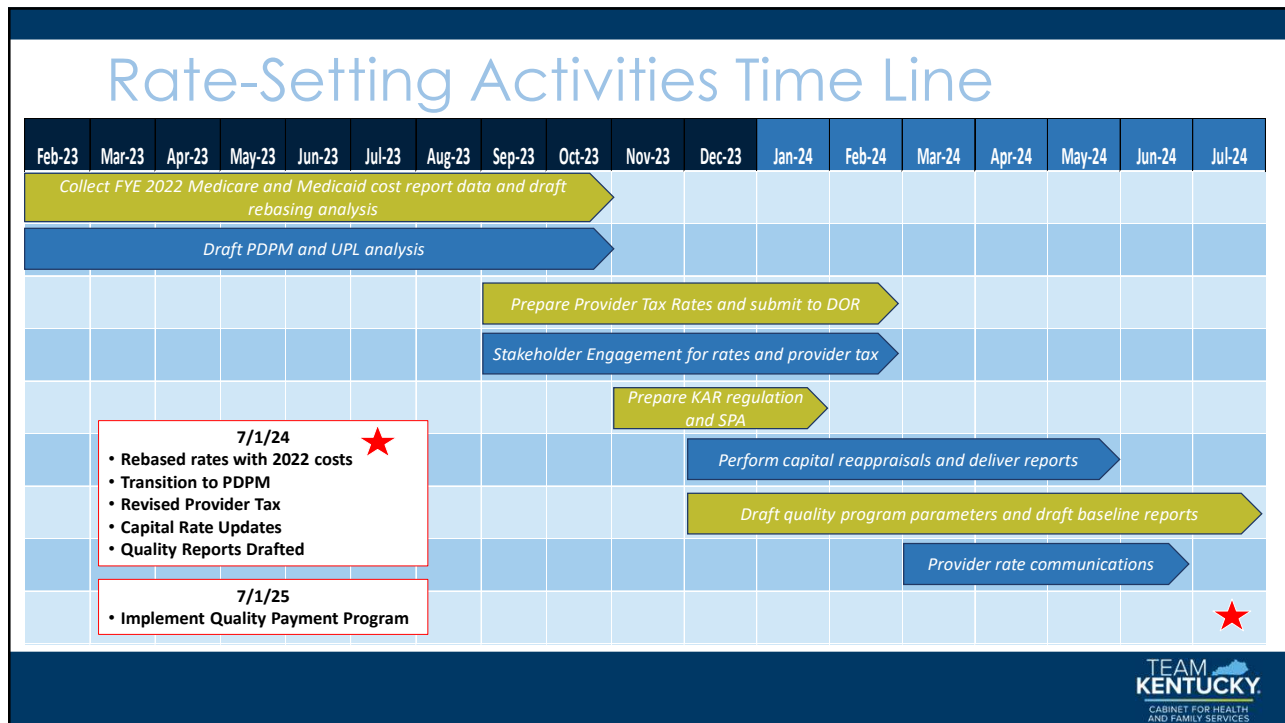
Rate-Setting Activities Time Line

| Feb-23 | Mar-23 | Apr-23 | May-23 | Jun-23 | Jul-23 | Aug-23 | Sep-23 | Oct-23 | Nov-23 | Dec-23 | Jan-24 | Feb-24 | Mar-24 | Apr-24 | May-24 | Jun-24 | Jul-24 |
|---|---|---|---|---|---|---|---|---|---|---|---|---|---|---|---|---|---|

Collect FYE 2022 Medicare and Medicaid cost report data and draft rebasing analysis

Draft PDPM and UPL analysis

Prepare Provider Tax Rates and submit to DOR

Stakeholder Engagement for rates and provider tax

Prepare KAR regulation and SPA

7/1/24
• Rebased rates with 2022 costs
• Transition to PDPM
• Revised Provider Tax
• Capital Rate Updates
• Quality Reports Drafted

Perform capital reappraisals and deliver reports

Draft quality program parameters and draft baseline reports

Provider rate communications

7/1/25
• Implement Quality Payment Program

TEAM KENTUCKY.
CABINET FOR HEALTH AND FAMILY SERVICES